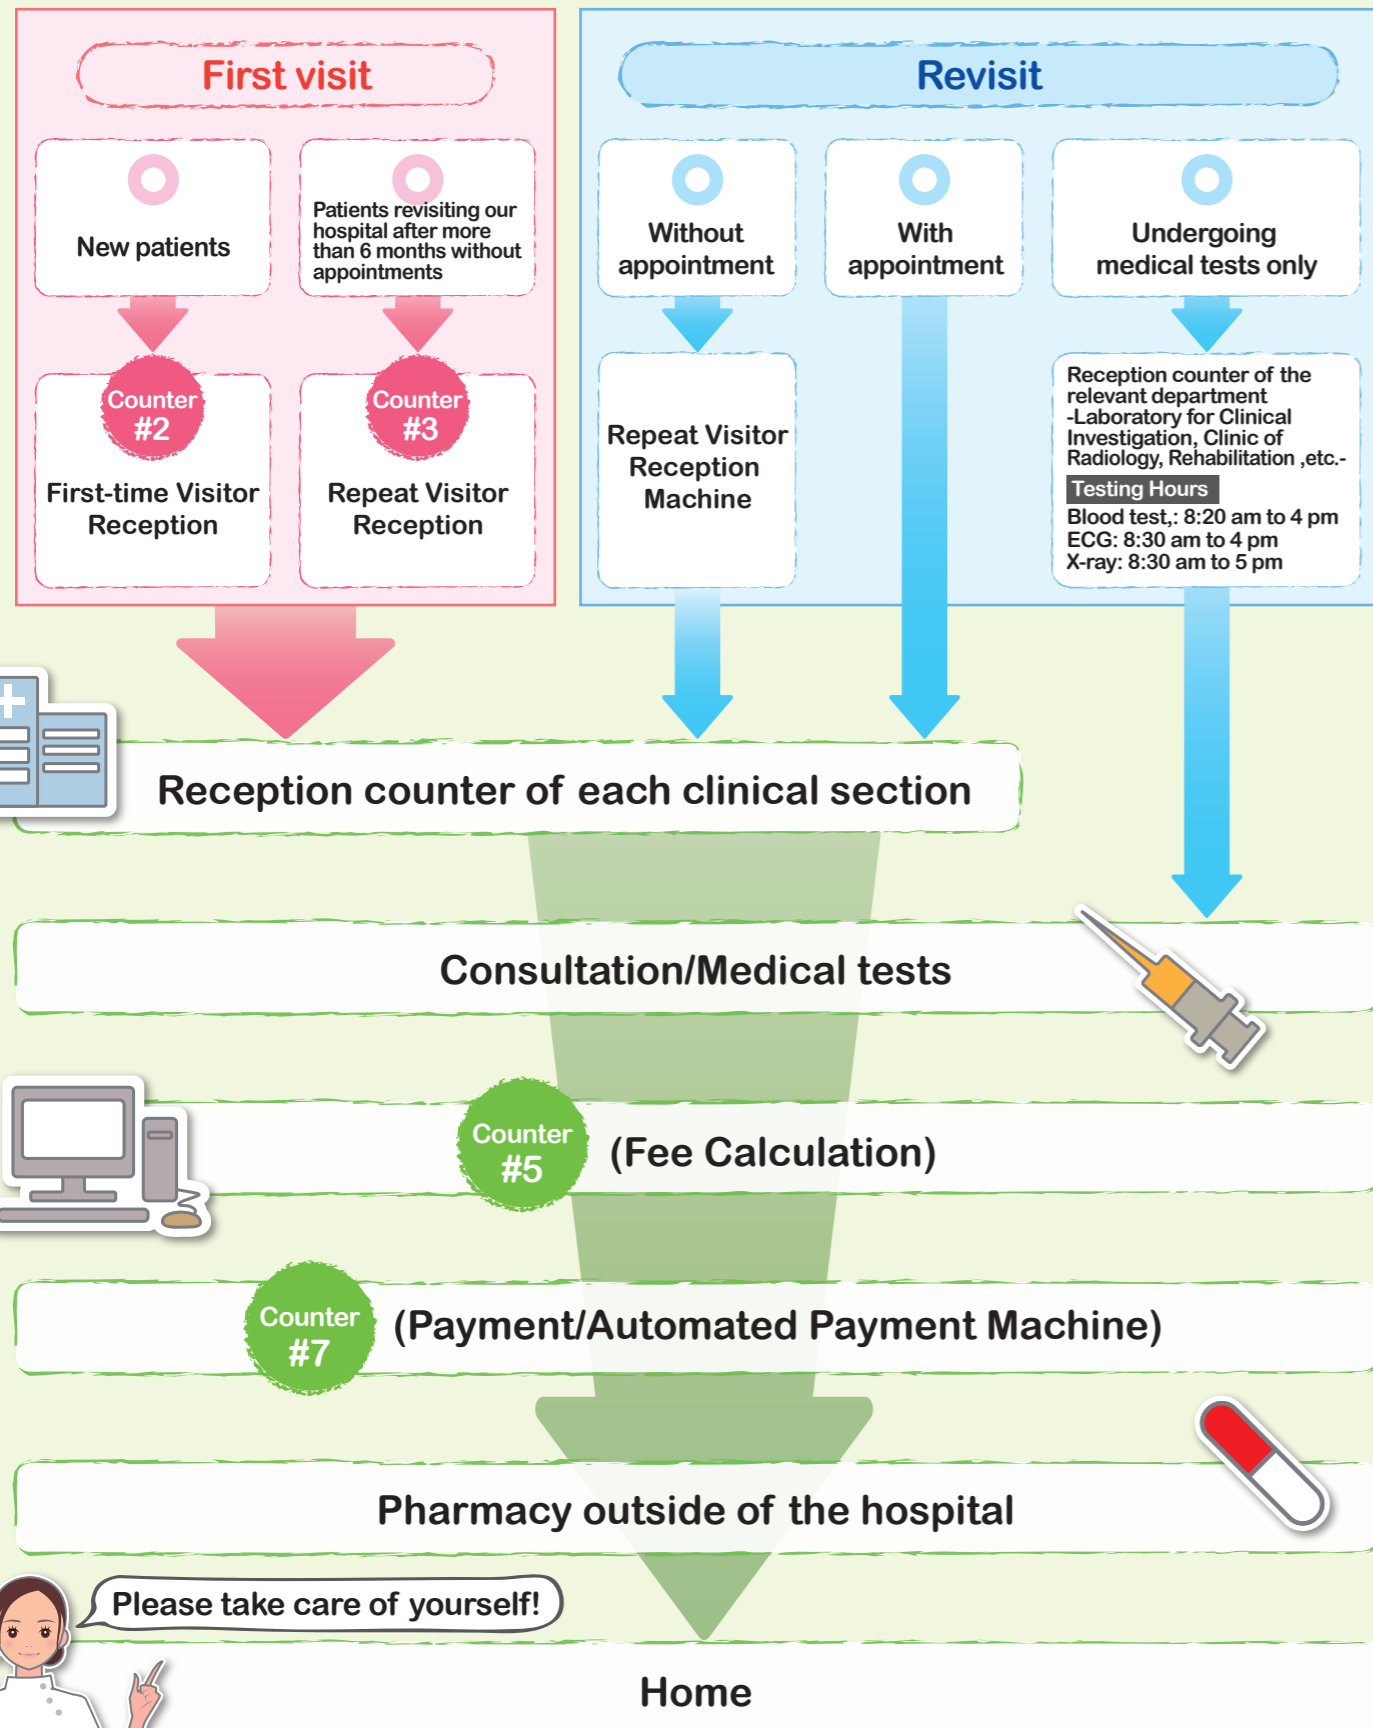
First visit

New patients

Patients revisiting our hospital after more than 6 months without appointments

Counter #2

First-time Visitor Reception

Counter #3

Repeat Visitor Reception

Revisit

Without appointment

With appointment

Undergoing medical tests only

Repeat Visitor Reception Machine

Reception counter of the relevant department -Laboratory for Clinical Investigation, Clinic of Radiology, Rehabilitation ,etc.-

Testing Hours

Blood test,: 8:20 am to 4 pm
ECG: 8:30 am to 4 pm
X-ray: 8:30 am to 5 pm

Reception counter of each clinical section

Consultation/Medical tests

Counter #5 (Fee Calculation)

Counter #7 (Payment/Automated Payment Machine)

Pharmacy outside of the hospital

Please take care of yourself!

Home